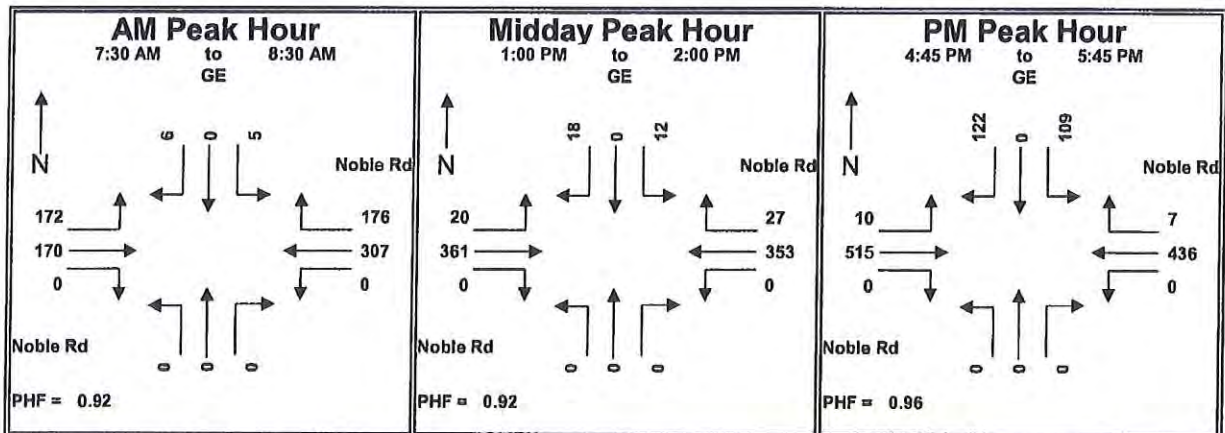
AM Peak Hour
7:30 AM to 8:30 AM
GE

N

6 0 5

Noble Rd

172
170
0

176
307
0

Noble Rd

0 0 0

PHF = 0.92

Midday Peak Hour
1:00 PM to 2:00 PM
GE

N

18 0 12

Noble Rd

20
361
0

27
353
0

Noble Rd

0 0 0

PHF = 0.92

PM Peak Hour
4:45 PM to 5:45 PM
GE

N

122 0 109

Noble Rd

10
515
0

7
436
0

Noble Rd

0 0 0

PHF = 0.96